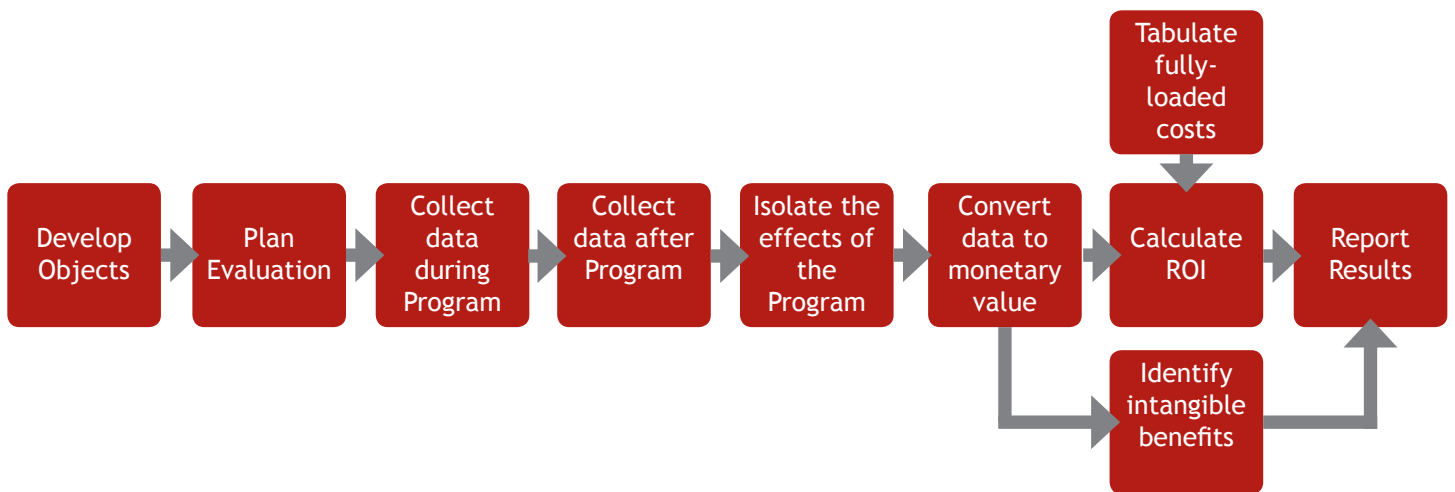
Tabulate fully-loaded costs

Develop Objects

Plan Evaluation

Collect data during Program

Collect data after Program

Isolate the effects of the Program

Convert data to monetary value

Calculate ROI

Report Results

Identify intangible benefits